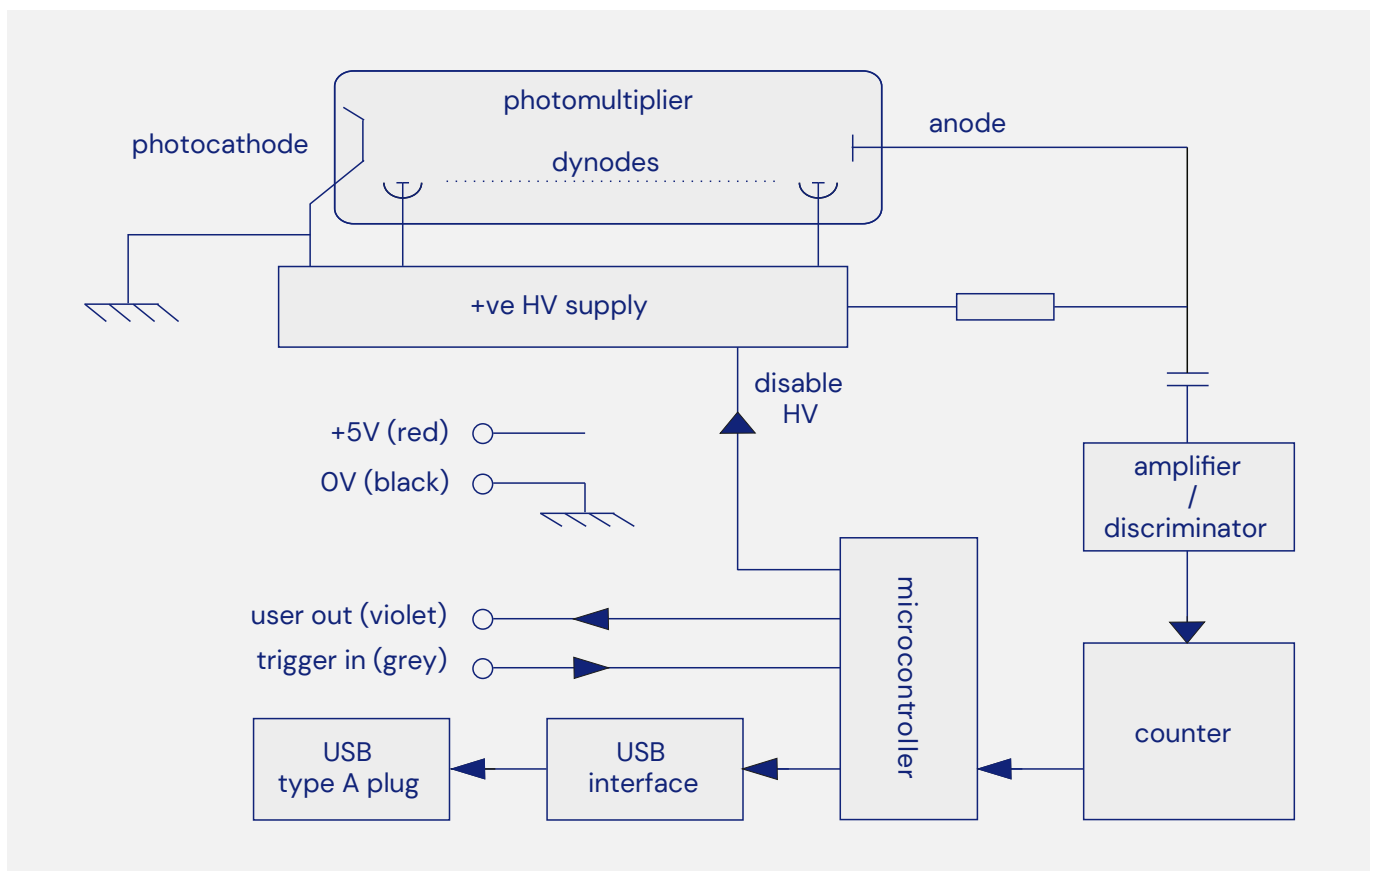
photomultiplier

photocathode

dynodes

anode

+ve HV supply

disable HV

+5V (red)

0V (black)

amplifier / discriminator

microcontroller

user out (violet)

trigger in (grey)

counter

USB type A plug

USB interface